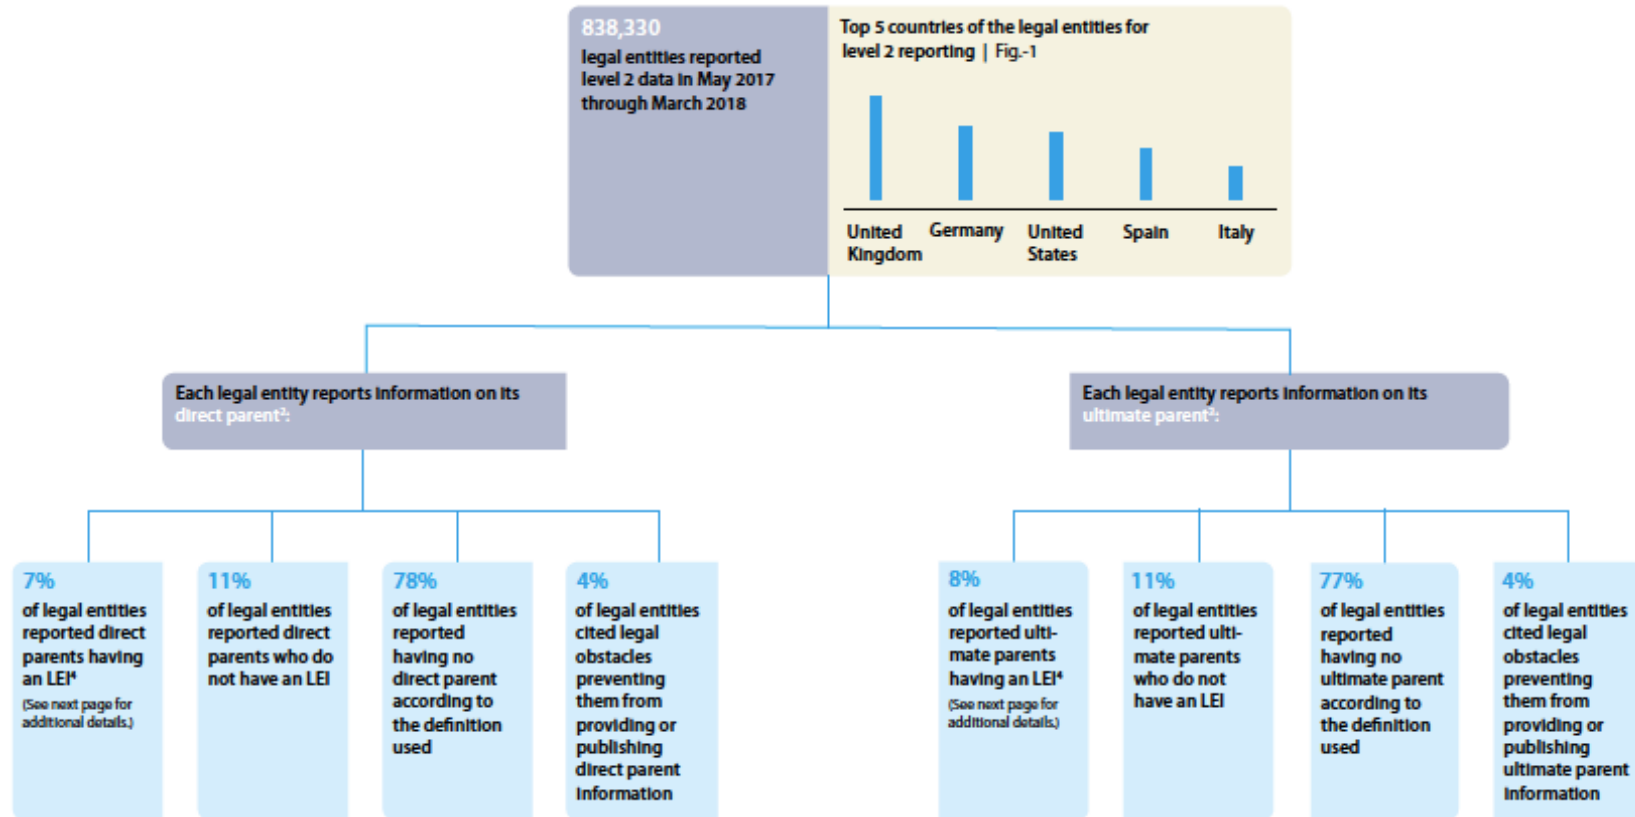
838,330
legal entities reported level 2 data in May 2017 through March 2018

Top 5 countries of the legal entities for level 2 reporting | Fig.-1

United Kingdom
Germany
United States
Spain
Italy

Each legal entity reports information on its direct parent$^2$:

Each legal entity reports information on its ultimate parent$^2$:

7%
of legal entities reported direct parents having an LEI$^4$
(See next page for additional details.)

11%
of legal entities reported direct parents who do not have an LEI

78%
of legal entities reported having no direct parent according to the definition used

4%
of legal entities cited legal obstacles preventing them from providing or publishing direct parent information

8%
of legal entities reported ultimate parents having an LEI$^4$
(See next page for additional details.)

11%
of legal entities reported ultimate parents who do not have an LEI

77%
of legal entities reported having no ultimate parent according to the definition used

4%
of legal entities cited legal obstacles preventing them from providing or publishing ultimate parent information